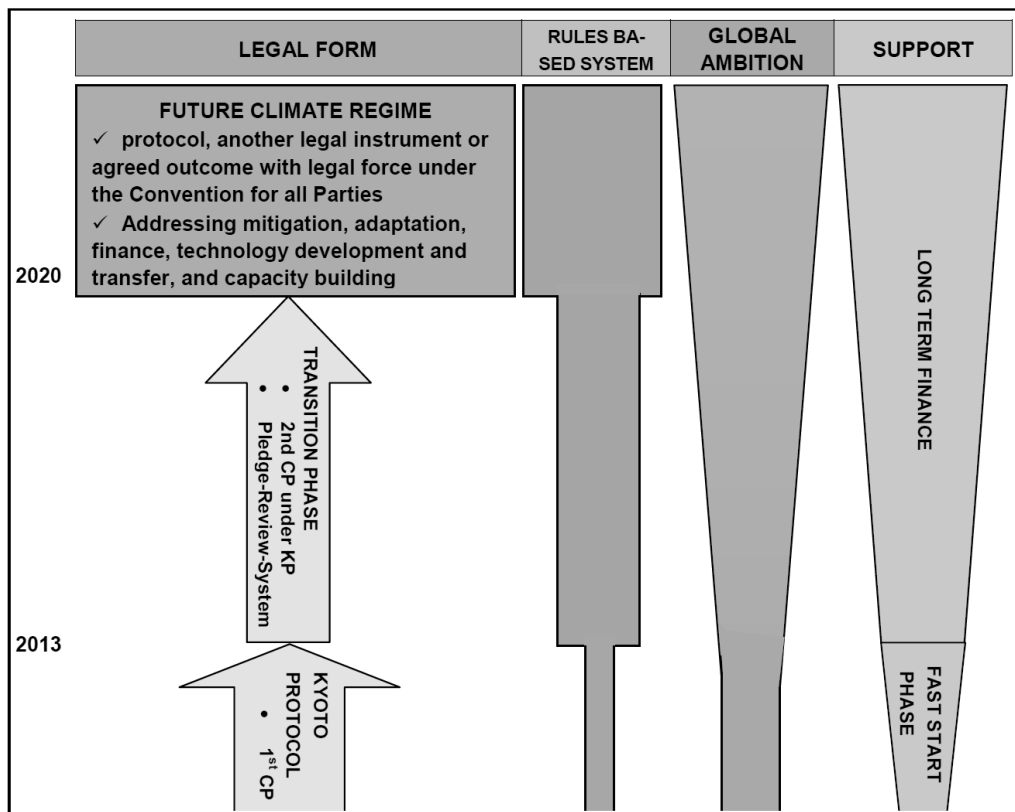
| LEGAL FORM | RULES BASED SYSTEM | GLOBAL AMBITION | SUPPORT |
|---|---|---|---|

FUTURE CLIMATE REGIME
✓ protocol, another legal instrument or agreed outcome with legal force under the Convention for all Parties
✓ Addressing mitigation, adaptation, finance, technology development and transfer, and capacity building

2020

TRANSITION PHASE
• 2nd CP under KP
• Pledge-Review-System

2013

KYOTO PROTOCOL
• 1$^{st}$ CP

LONG TERM FINANCE

FAST START PHASE